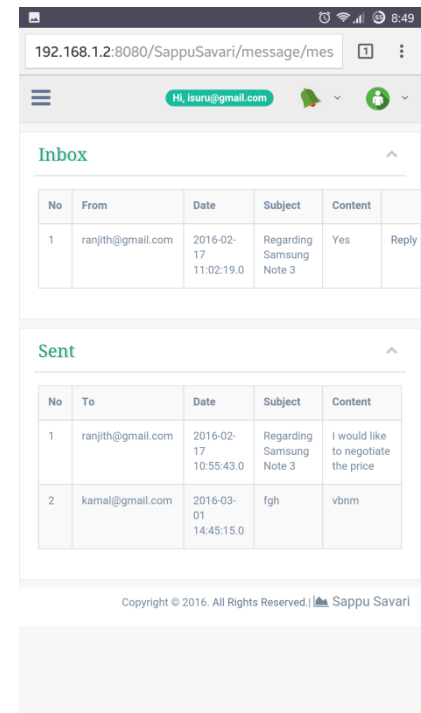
8:49

192.168.1.2:8080/SappuSavari/message/mes

1

Hi, isuru@gmail.com

Inbox

| No | From | Date | Subject | Content | |
|---|---|---|---|---|---|
| 1 | ranjith@gmail.com | 2016-02-17 11:02:19.0 | Regarding Samsung Note 3 | Yes | Reply |

Sent

| No | To | Date | Subject | Content |
|---|---|---|---|---|
| 1 | ranjith@gmail.com | 2016-02-17 10:55:43.0 | Regarding Samsung Note 3 | I would like to negotiate the price |
| 2 | kamal@gmail.com | 2016-03-01 14:45:15.0 | fgh | vbnm |

Copyright © 2016. All Rights Reserved.| Sappu Savari